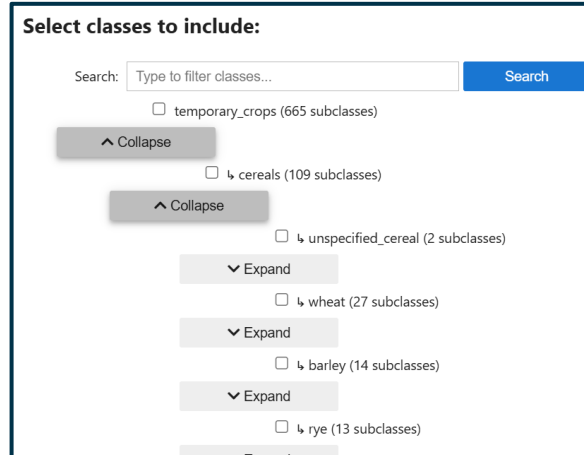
Select classes to include:

Search: Type to filter classes... Search

☐ temporary_crops (665 subclasses)

^ Collapse

☐ ↳ cereals (109 subclasses)

^ Collapse

☐ ↳ unspecified_cereal (2 subclasses)

⌄ Expand

☐ ↳ wheat (27 subclasses)

⌄ Expand

☐ ↳ barley (14 subclasses)

⌄ Expand

☐ ↳ rye (13 subclasses)